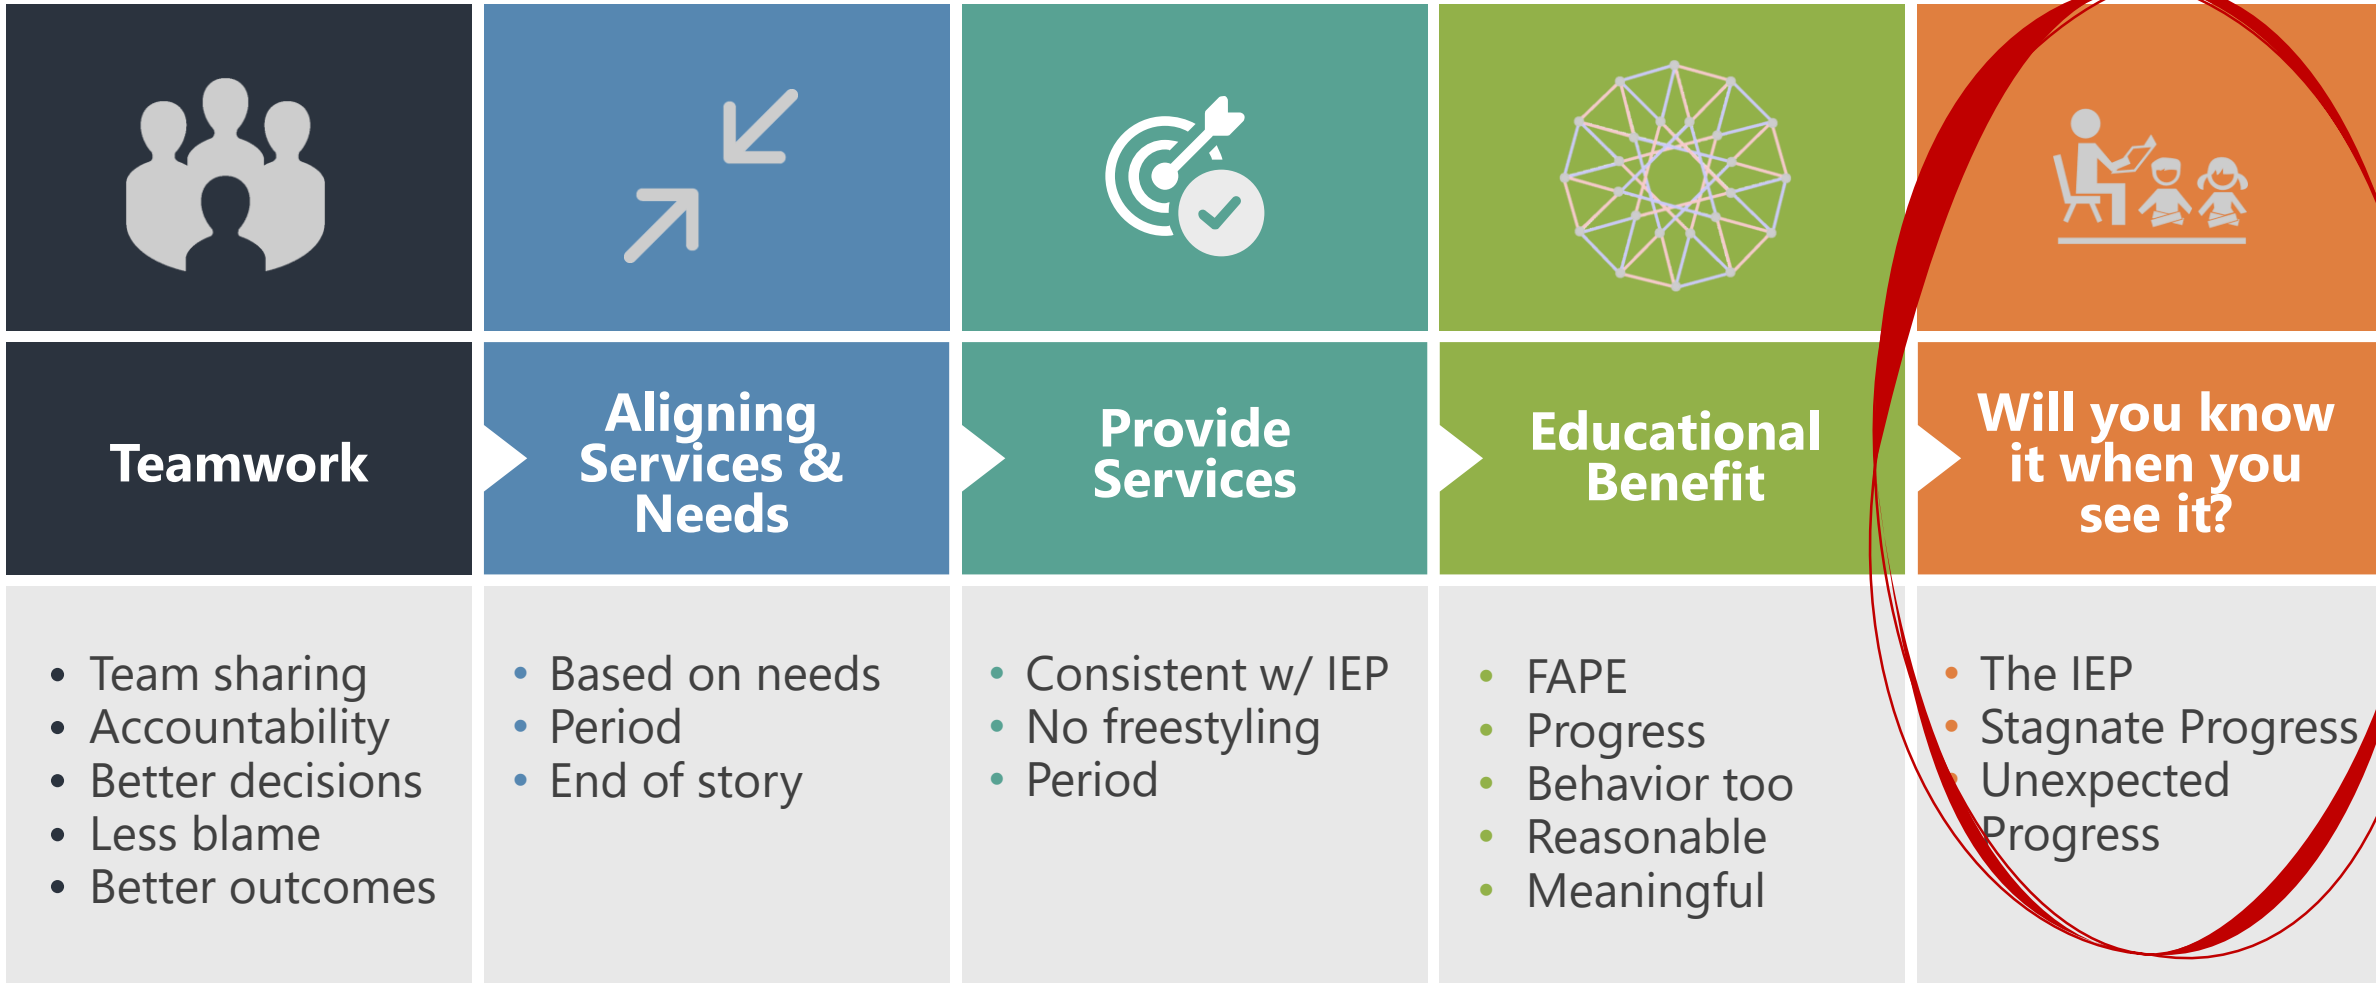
Teamwork

- Team sharing
- Accountability
- Better decisions
- Less blame
- Better outcomes

Aligning Services & Needs

- Based on needs
- Period
- End of story

Provide Services

- Consistent w/ IEP
- No freestyling
- Period

Educational Benefit

- FAPE
- Progress
- Behavior too
- Reasonable
- Meaningful

Will you know it when you see it?

- The IEP
- Stagnate Progress
- Unexpected Progress